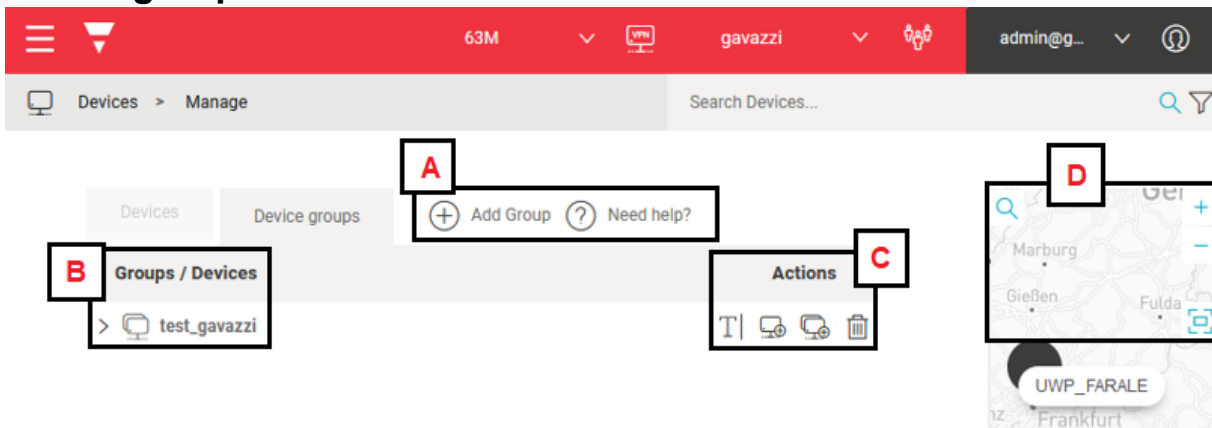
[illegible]

63M

VPN

gavazzi

admin@g...

Devices > Manage

Search Devices...

A

Devices

Device groups

Add Group

Need help?

B

Groups / Devices

Actions

C

test_gavazzi

T|

D

Ger

Marburg

Gießen

Fulda

+

−

UWP_FARALE

Frankfurt